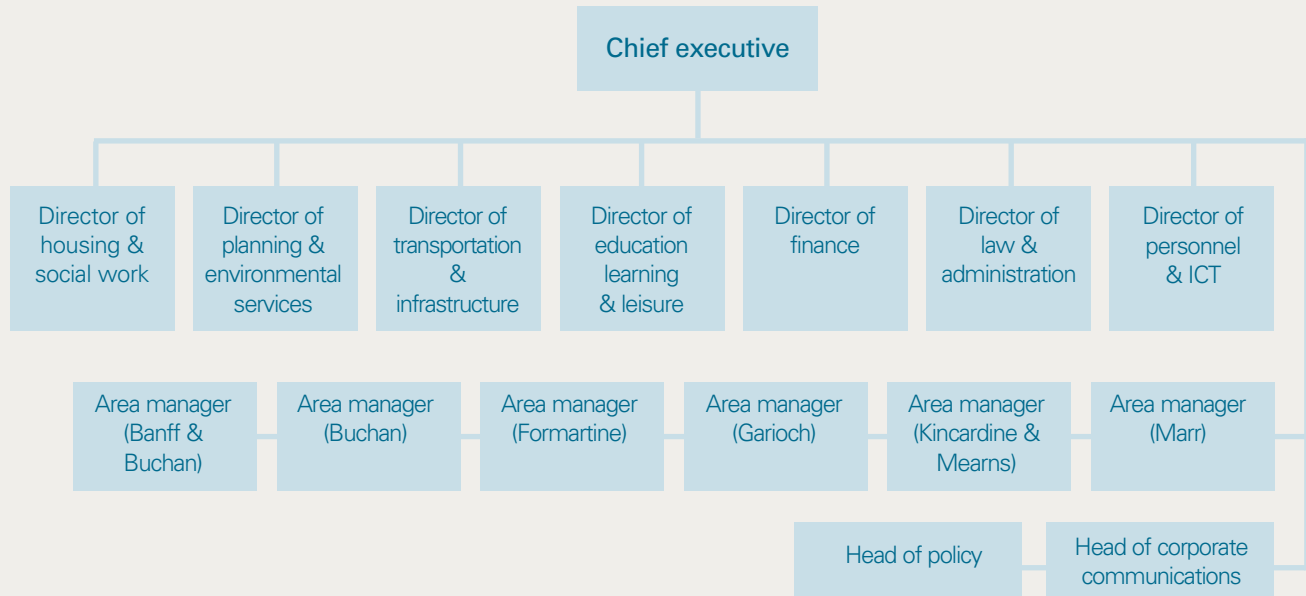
Chief executive

Director of housing & social work

Director of planning & environmental services

Director of transportation & infrastructure

Director of education learning & leisure

Director of finance

Director of law & administration

Director of personnel & ICT

Area manager (Banff & Buchan)

Area manager (Buchan)

Area manager (Formartine)

Area manager (Garioch)

Area manager (Kincardine & Mearns)

Area manager (Marr)

Head of policy

Head of corporate communications